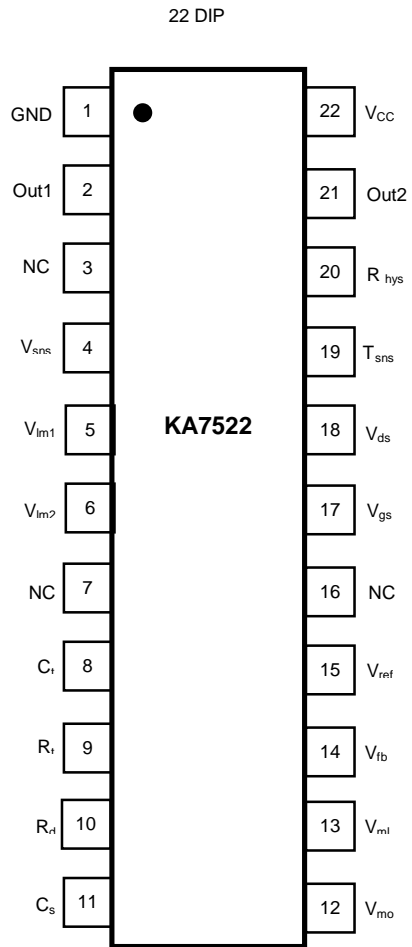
22 DIP

KA7522

GND 1
Out1 2
NC 3
$V_{sns}$ 4
$V_{lm1}$ 5
$V_{lm2}$ 6
NC 7
$C_t$ 8
$R_t$ 9
$R_d$ 10
$C_s$ 11

22 $V_{CC}$
21 Out2
20 $R_{hys}$
19 $T_{sns}$
18 $V_{ds}$
17 $V_{gs}$
16 NC
15 $V_{ref}$
14 $V_{fb}$
13 $V_{ml}$
12 $V_{mo}$